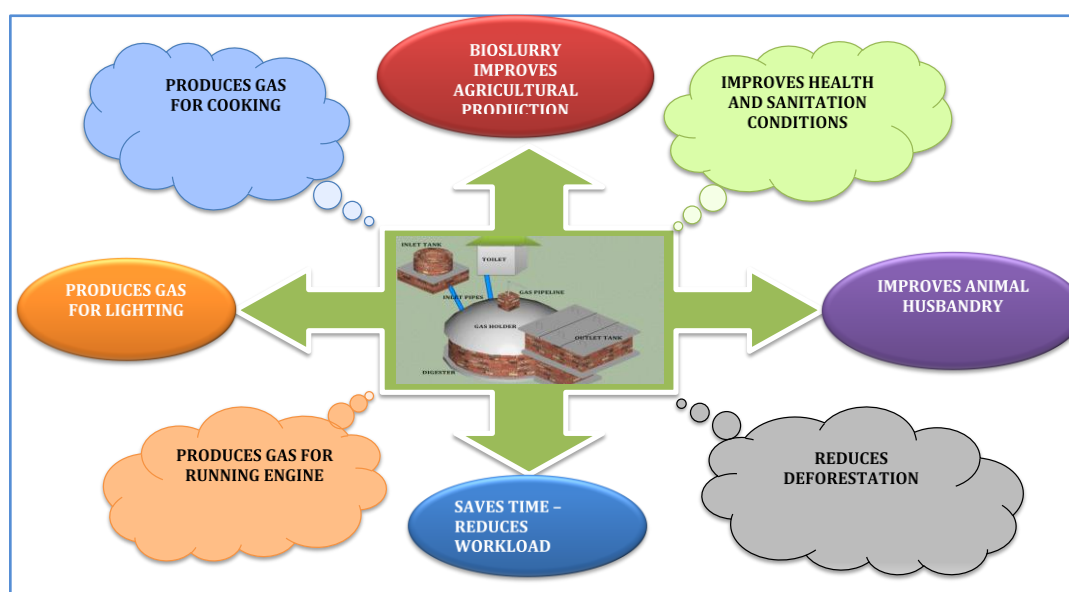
PRODUCES GAS FOR COOKING

BIOSLURRY IMPROVES AGRICULTURAL PRODUCTION

IMPROVES HEALTH AND SANITATION CONDITIONS

INLET TANK

TOILET

GAS PIPELINE

INLET PIPES

GAS HOLDER

OUTLET TANK

DIGESTER

PRODUCES GAS FOR LIGHTING

IMPROVES ANIMAL HUSBANDRY

PRODUCES GAS FOR RUNNING ENGINE

REDUCES DEFORESTATION

SAVES TIME – REDUCES WORKLOAD